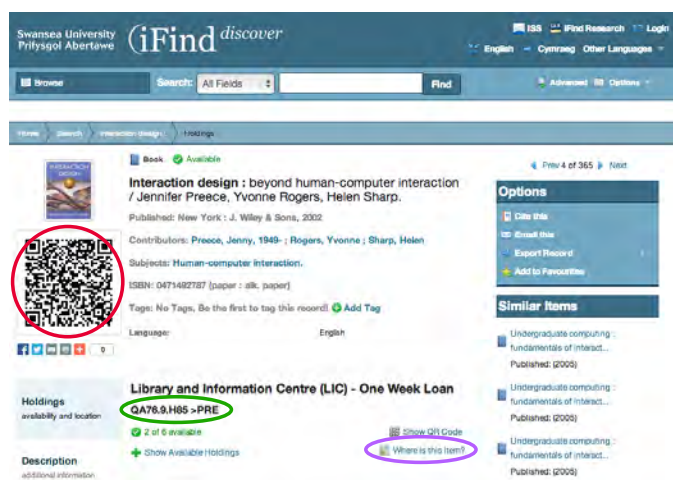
Swansea University
Prifysgol Abertawe

iFind discover

ISS iFind Research Login
English Cymraeg Other Languages

Browse Search: All Fields Find Advanced Options

Home Search Interaction design Holdings

INTERACTION DESIGN

Book Available

Interaction design : beyond human-computer interaction / Jennifer Preece, Yvonne Rogers, Helen Sharp.

Published: New York : J. Wiley & Sons, 2002

Contributors: Preece, Jenny, 1949- ; Rogers, Yvonne ; Sharp, Helen

Subjects: Human-computer interaction.

ISBN: 0471492787 (paper : alk. paper)

Tags: No Tags, Be the first to tag this record! Add Tag

Language: English

0

Prev 4 of 365 Next

Options
Cite this
Email this
Export Record
Add to Favourites

Similar Items
Undergraduate computing : fundamentals of interact...
Published: (2005)
Undergraduate computing : fundamentals of interact...
Published: (2005)
Undergraduate computing : fundamentals of interact...
Published: (2005)

Holdings
availability and location

Description
additional information

Library and Information Centre (LIC) - One Week Loan

QA76.9.H85 >PRE

2 of 6 available

Show Available Holdings

Show QR Code

Where is this item?